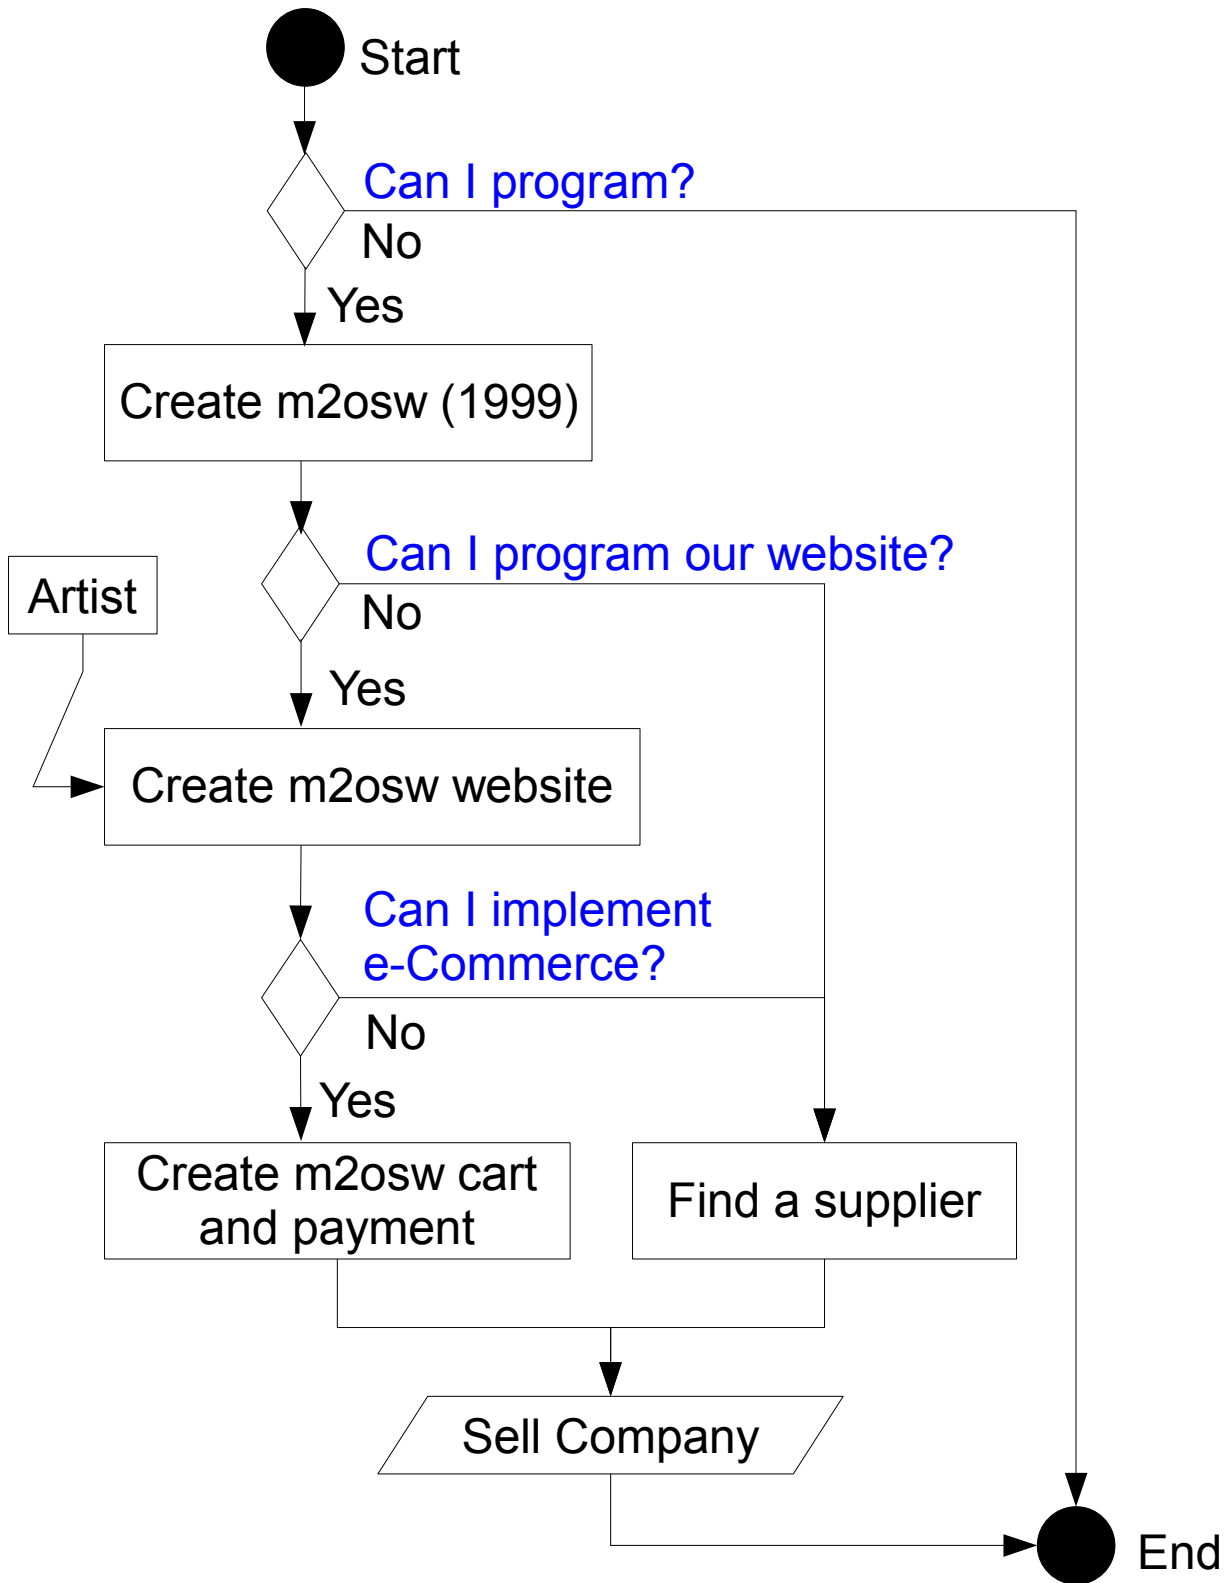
Start

Can I program?

No

Yes

Create m2osw (1999)

Can I program our website?

Artist

No

Yes

Create m2osw website

Can I implement e-Commerce?

No

Yes

Create m2osw cart and payment

Find a supplier

Sell Company

End